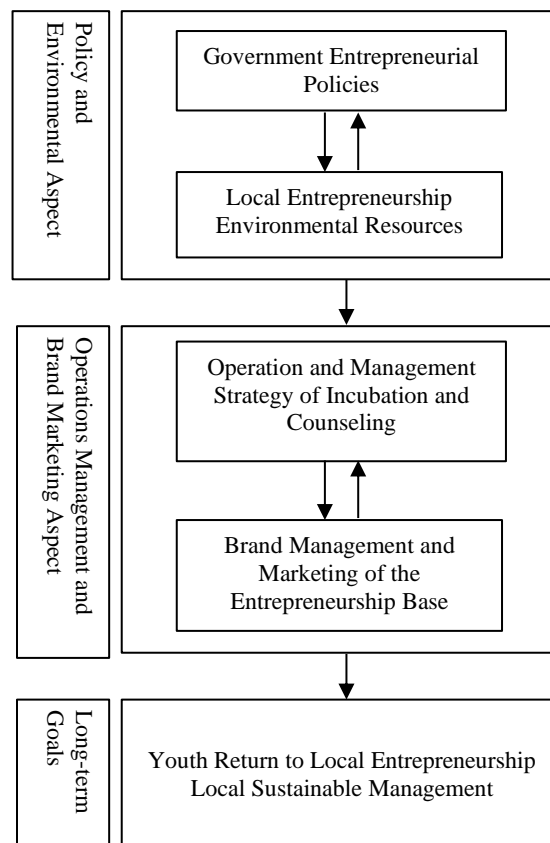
Policy and Environmental Aspect

Government Entrepreneurial Policies

Local Entrepreneurship Environmental Resources

Operations Management and Brand Marketing Aspect

Operation and Management Strategy of Incubation and Counseling

Brand Management and Marketing of the Entrepreneurship Base

Long-term Goals

Youth Return to Local Entrepreneurship
Local Sustainable Management